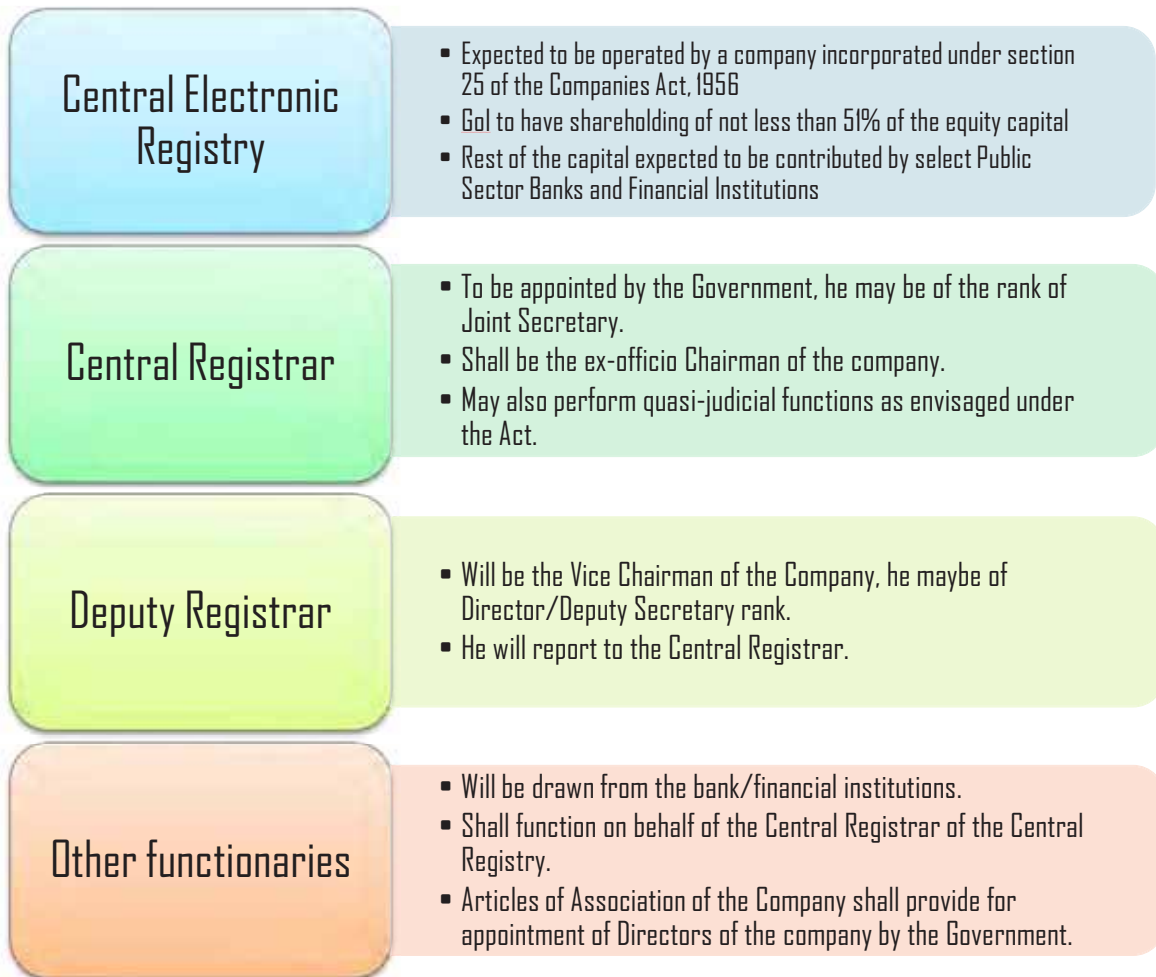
Central Electronic Registry

- Expected to be operated by a company incorporated under section 25 of the Companies Act, 1956
- GoI to have shareholding of not less than 51% of the equity capital
- Rest of the capital expected to be contributed by select Public Sector Banks and Financial Institutions

Central Registrar

- To be appointed by the Government, he may be of the rank of Joint Secretary.
- Shall be the ex-officio Chairman of the company.
- May also perform quasi-judicial functions as envisaged under the Act.

Deputy Registrar

- Will be the Vice Chairman of the Company, he maybe of Director/Deputy Secretary rank.
- He will report to the Central Registrar.

Other functionaries

- Will be drawn from the bank/financial institutions.
- Shall function on behalf of the Central Registrar of the Central Registry.
- Articles of Association of the Company shall provide for appointment of Directors of the company by the Government.